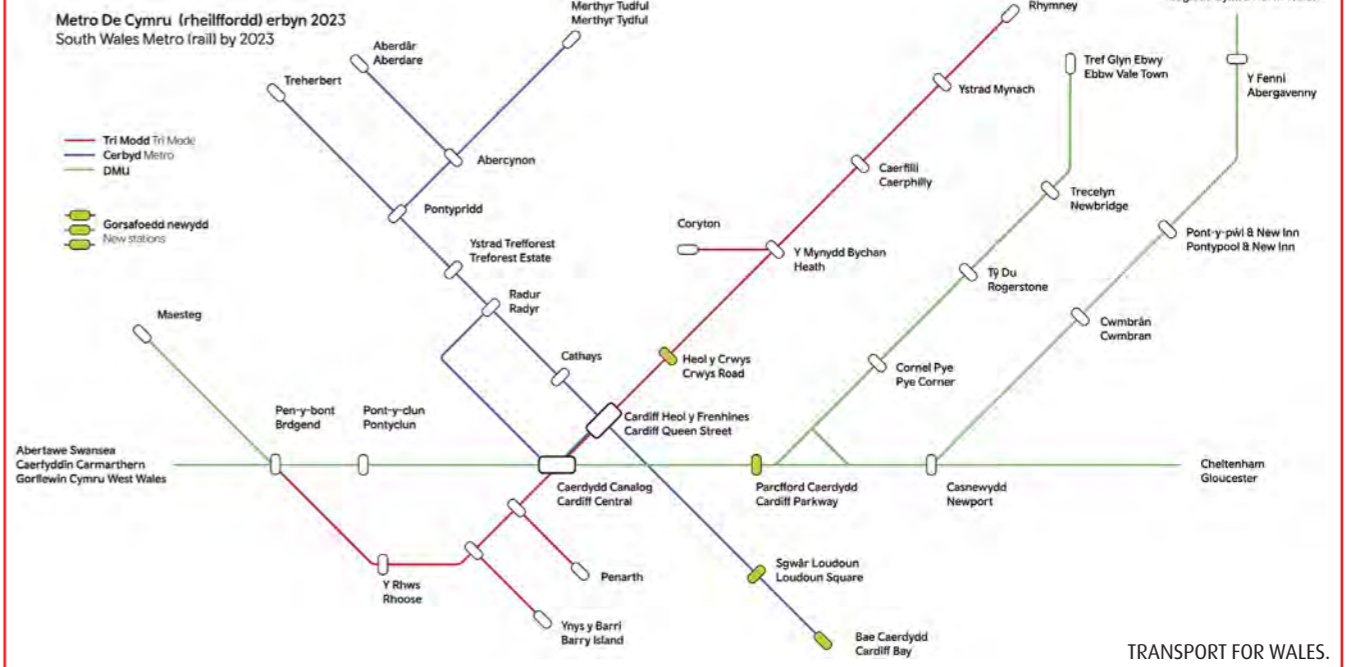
Metro De Cymru (rheilffordd) erbyn 2023
South Wales Metro (rail) by 2023

Tri Modd Tri Mode
Cerbyd Metro
DMU

Gorsafoedd newydd
New stations

Merthyr Tudful
Merthyr Tydful

Aberdâr
Aberdare

Treherbert

Abercynon

Pontypridd

Ystrad Trefforest
Treforest Estate

Radur
Radyr

Cathays

Maesteg

Rhymney

Ystrad Mynach

Caerffili
Caerphilly

Coryton

Y Mynydd Bychan
Heath

Heol y Crwys
Crwys Road

Cardiff Heol y Frenhines
Cardiff Queen Street

Tref Glyn Ebwy
Ebbw Vale Town

Trecelyn
Newbridge

Tŷ Du
Rogerstone

Cornel Pye
Pye Corner

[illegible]

Y Fenni
Abergavenny

Pont-y-pŵl & New Inn
Pontypool & New Inn

Cwmbrân
Cwmbran

Pen-y-bont
Brdgend

Pont-y-clun
Pontyclun

Abertawe Swansea
Caerfyddin Carmarthern
Gorllewin Cymru West Wales

Caerdydd Canalog
Cardiff Central

Parcffordd Caerdydd
Cardiff Parkway

Casnewydd
Newport

Cheltenham
Gloucester

Y Rhws
Rhoose

Penarth

Ynys y Barri
Barry Island

Sgwâr Loudoun
Loudoun Square

Bae Caerdydd
Cardiff Bay

TRANSPORT FOR WALES.